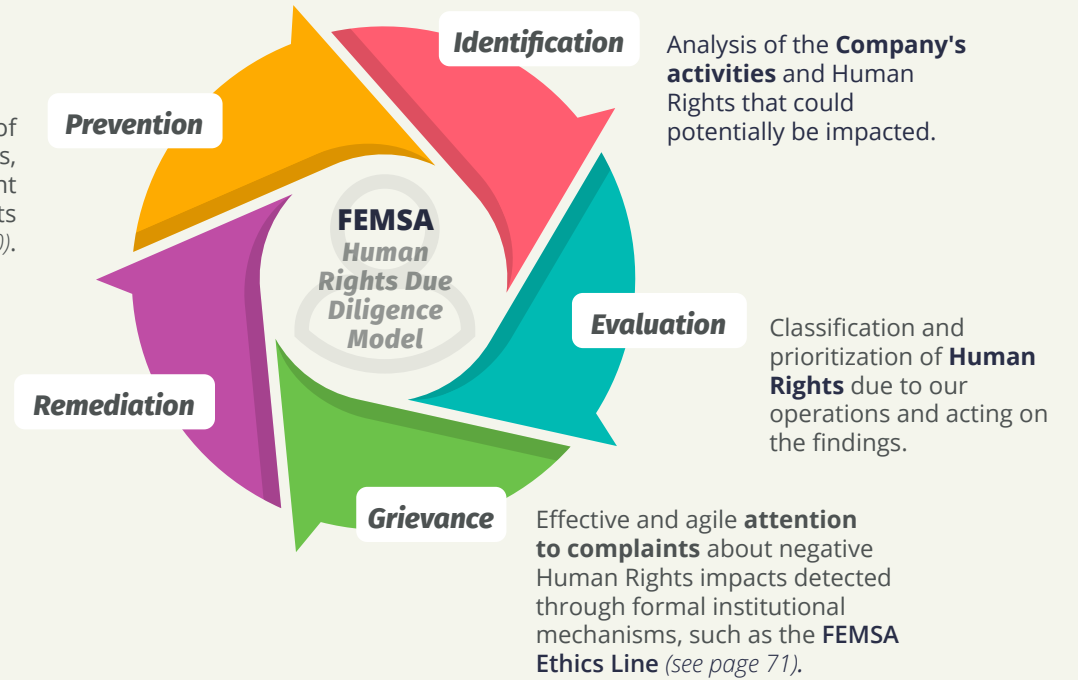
of
s,
nt
ts
0).

Prevention

Identification

Analysis of the **Company's activities** and Human Rights that could potentially be impacted.

FEMSA
Human Rights Due Diligence Model

Evaluation

Classification and prioritization of **Human Rights** due to our operations and acting on the findings.

Remediation

Grievance

Effective and agile **attention to complaints** about negative Human Rights impacts detected through formal institutional mechanisms, such as the **FEMSA Ethics Line** *(see page 71).*